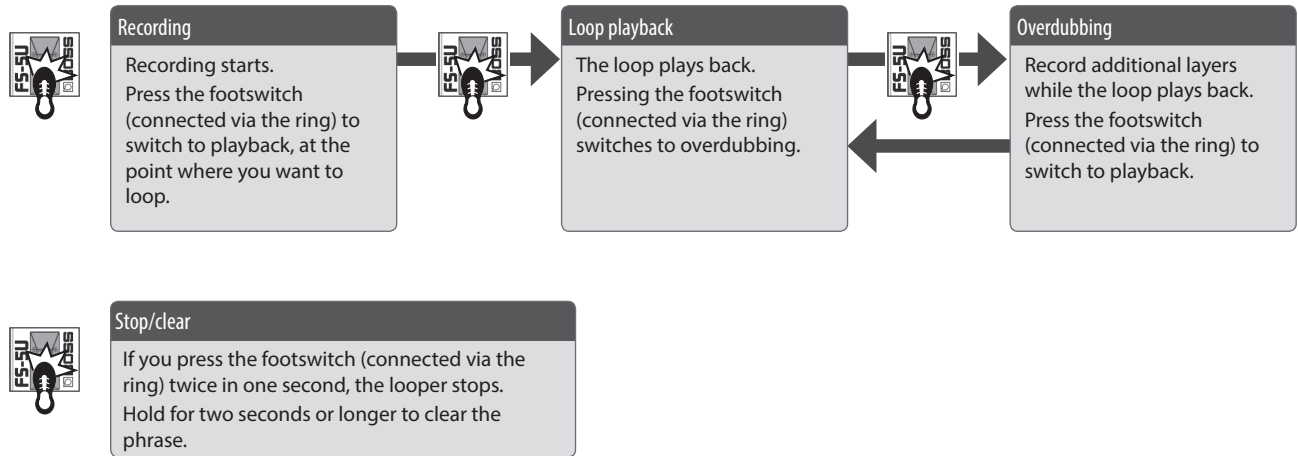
FS-5U BOSS

Recording
Recording starts.
Press the footswitch (connected via the ring) to switch to playback, at the point where you want to loop.

FS-5U BOSS

Loop playback
The loop plays back.
Pressing the footswitch (connected via the ring) switches to overdubbing.

FS-5U BOSS

Overdubbing
Record additional layers while the loop plays back.
Press the footswitch (connected via the ring) to switch to playback.

FS-5U BOSS

Stop/clear
If you press the footswitch (connected via the ring) twice in one second, the looper stops.
Hold for two seconds or longer to clear the phrase.